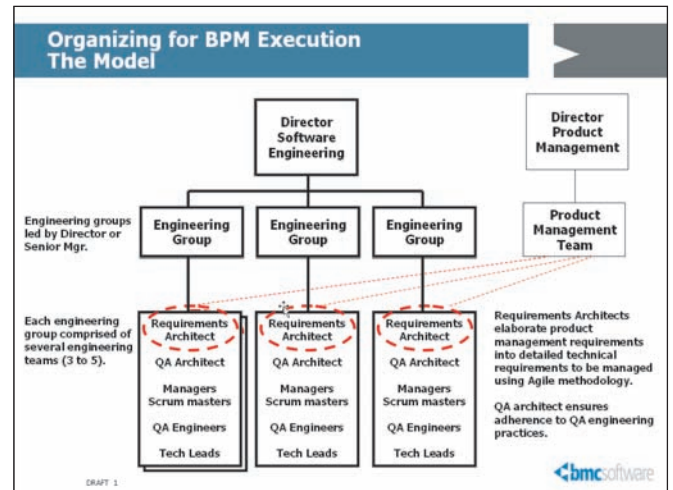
Organizing for BPM Execution
The Model

Director Software Engineering

Director Product Management

Engineering groups led by Director or Senior Mgr.

Engineering Group

Engineering Group

Engineering Group

Product Management Team

Each engineering group comprised of several engineering teams (3 to 5).

Requirements Architect
QA Architect
Managers Scrum masters
QA Engineers
Tech Leads

Requirements Architect
QA Architect
Managers Scrum masters
QA Engineers
Tech Leads

Requirements Architect
QA Architect
Managers Scrum masters
QA Engineers
Tech Leads

Requirements Architects elaborate product management requirements into detailed technical requirements to be managed using Agile methodology.

QA architect ensures adherence to QA engineering practices.

DRAFT 1

bmcsoftware